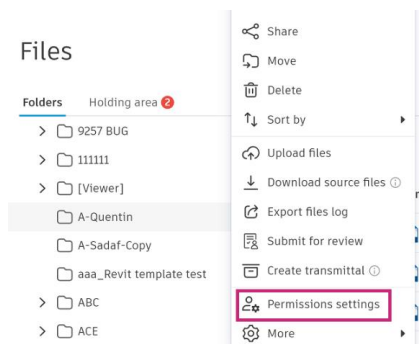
Files

Folders Holding area 2

9257 BUG
111111
[Viewer]
A-Quentin
A-Sadaf-Copy
aaa_Revit template test
ABC
ACE

Share
Move
Delete
Sort by
Upload files
Download source files ⓘ
Export files log
Submit for review
Create transmittal ⓘ
Permissions settings
More